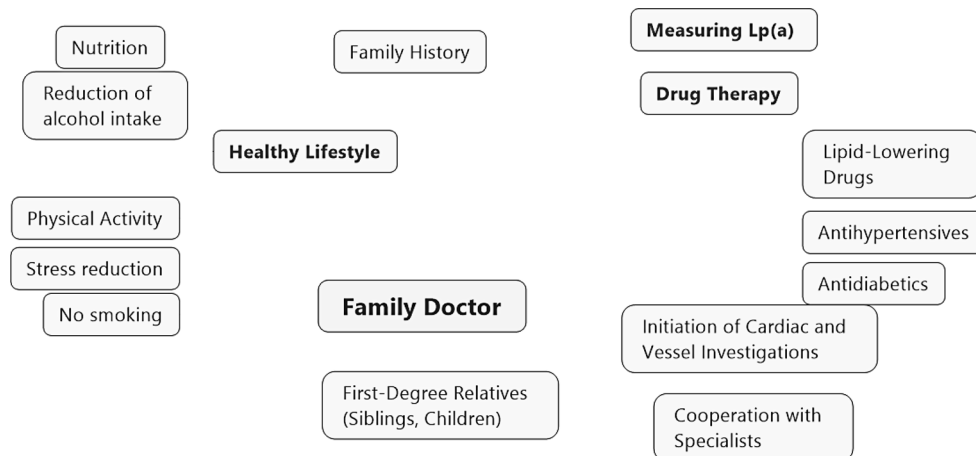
Nutrition

Reduction of alcohol intake

Family History

Measuring Lp(a)

Drug Therapy

Healthy Lifestyle

Lipid-Lowering Drugs

Physical Activity

Antihypertensives

Stress reduction

Antidiabetics

No smoking

Family Doctor

Initiation of Cardiac and Vessel Investigations

First-Degree Relatives (Siblings, Children)

Cooperation with Specialists